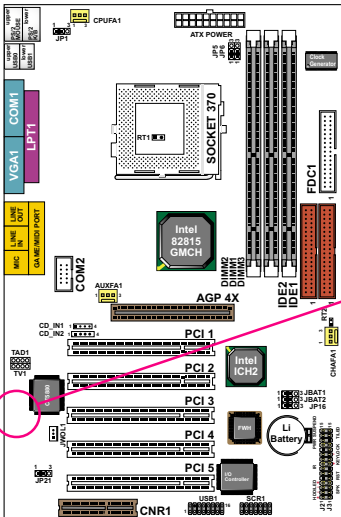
PS2 MOUSE
PS2 KB
USB0
USB1
JP1
CPUFA1
ATX POWER
JP5
Clock Generator
COM1
LPT1
SOCKET 370
RT1
VGA1
FDC1
LINE OUT
LINE IN
MIC
GAME/MIDI PORT
Intel 82815 GMCH
DIMM2
DIMM1
DIMM3
COM2
IDE2
IDE1
AUXFA1
AGP 4X
RT2
CD_IN1
CD_IN2
PCI 1
CHAFA1
TAD1
TV1
PCI 2
Intel ICH2
JBAT1
JBAT2
JP16
PCI 3
JWOL1
FWH
Li Battery
PCI 4
PCI 5
JP21
I/O Controller
USB1
SCR1
CNR1